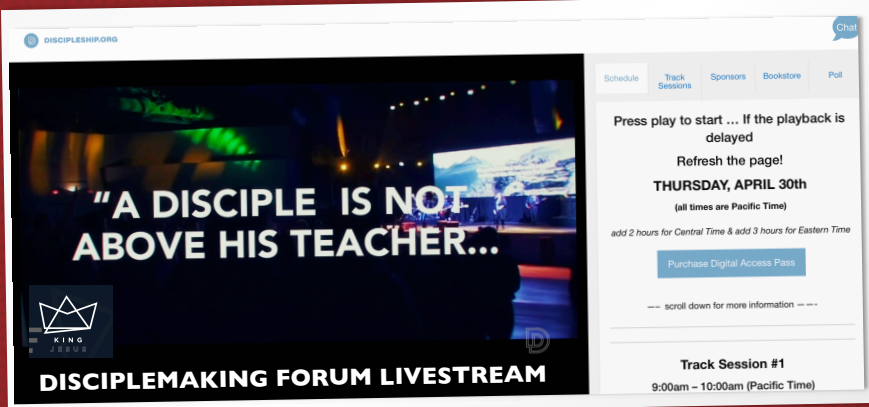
DISCIPLESHIP.ORG

Chat

"A DISCIPLE IS NOT ABOVE HIS TEACHER...

KING JESUS

DISCIPLEMAKING FORUM LIVESTREAM

Schedule | Track Sessions | Sponsors | Bookstore | Poll

Press play to start ... If the playback is delayed

Refresh the page!

THURSDAY, APRIL 30th

(all times are Pacific Time)

add 2 hours for Central Time & add 3 hours for Eastern Time

Purchase Digital Access Pass

—– scroll down for more information —–

Track Session #1

9:00am – 10:00am (Pacific Time)